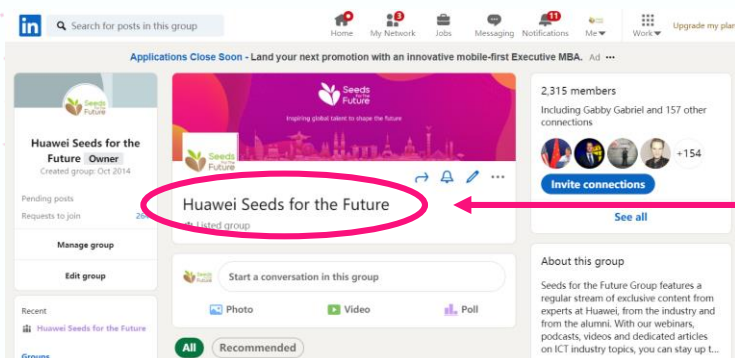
in Search for posts in this group

Home My Network Jobs Messaging Notifications Me Work Upgrade my pla

Applications Close Soon - Land your next promotion with an innovative mobile-first Executive MBA. Ad ···

Seeds for the Future

Huawei Seeds for the Future Owner
Created group: Oct 2014

Pending posts
Requests to join

Manage group

Edit group

Recent
Huawei Seeds for the Future

Groups

Seeds for the Future
Inspiring global talent to shape the future

Seeds for the Future

Huawei Seeds for the Future
Listed group

Start a conversation in this group

Photo Video Poll

All Recommended

2,315 members
Including Gabby Gabriel and 157 other connections
+154
Invite connections
See all

About this group
Seeds for the Future Group features a regular stream of exclusive content from experts at Huawei, from the industry and from the alumni. With our webinars, podcasts, videos and dedicated articles on ICT industry topics, you can stay up t...